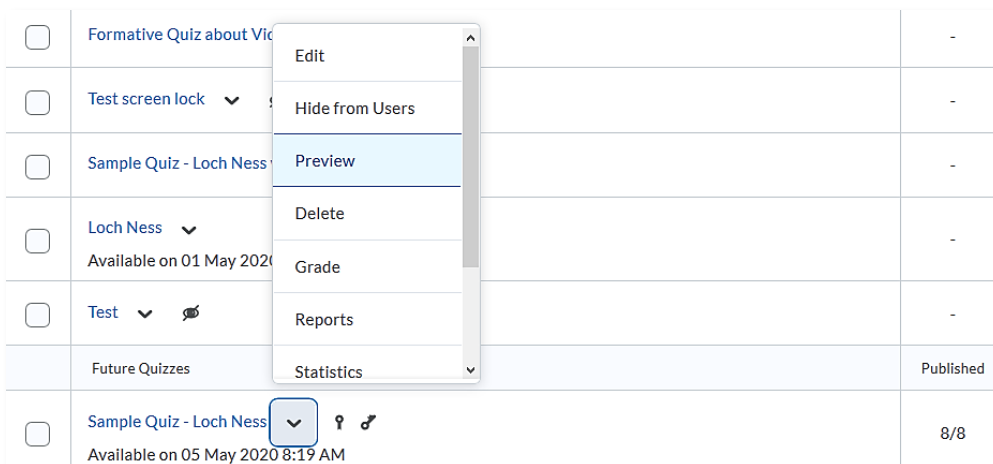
Formative Quiz about Vi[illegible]
-

Test screen lock
-

Sample Quiz - Loch Ness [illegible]
-

Loch Ness
Available on 01 May 2020 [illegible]
-

Test
-

Edit
Hide from Users
Preview
Delete
Grade
Reports
Statistics

Future Quizzes
Published

Sample Quiz - Loch Ness
Available on 05 May 2020 8:19 AM
8/8